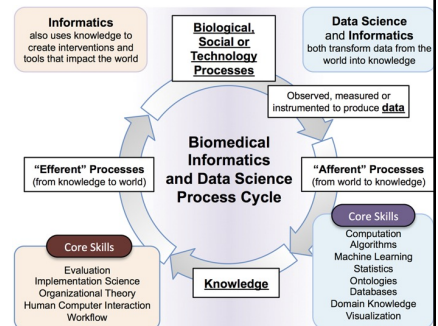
Informatics
also uses knowledge to create interventions and tools that impact the world

Biological, Social or Technology Processes

Data Science and Informatics
both transform data from the world into knowledge

Observed, measured or instrumented to produce data

Biomedical Informatics and Data Science Process Cycle

"Efferent" Processes
(from knowledge to world)

"Afferent" Processes
(from world to knowledge)

Core Skills

Computation
Algorithms
Machine Learning
Statistics
Ontologies
Databases
Domain Knowledge
Visualization

Core Skills

Evaluation
Implementation Science
Organizational Theory
Human Computer Interaction
Workflow

Knowledge